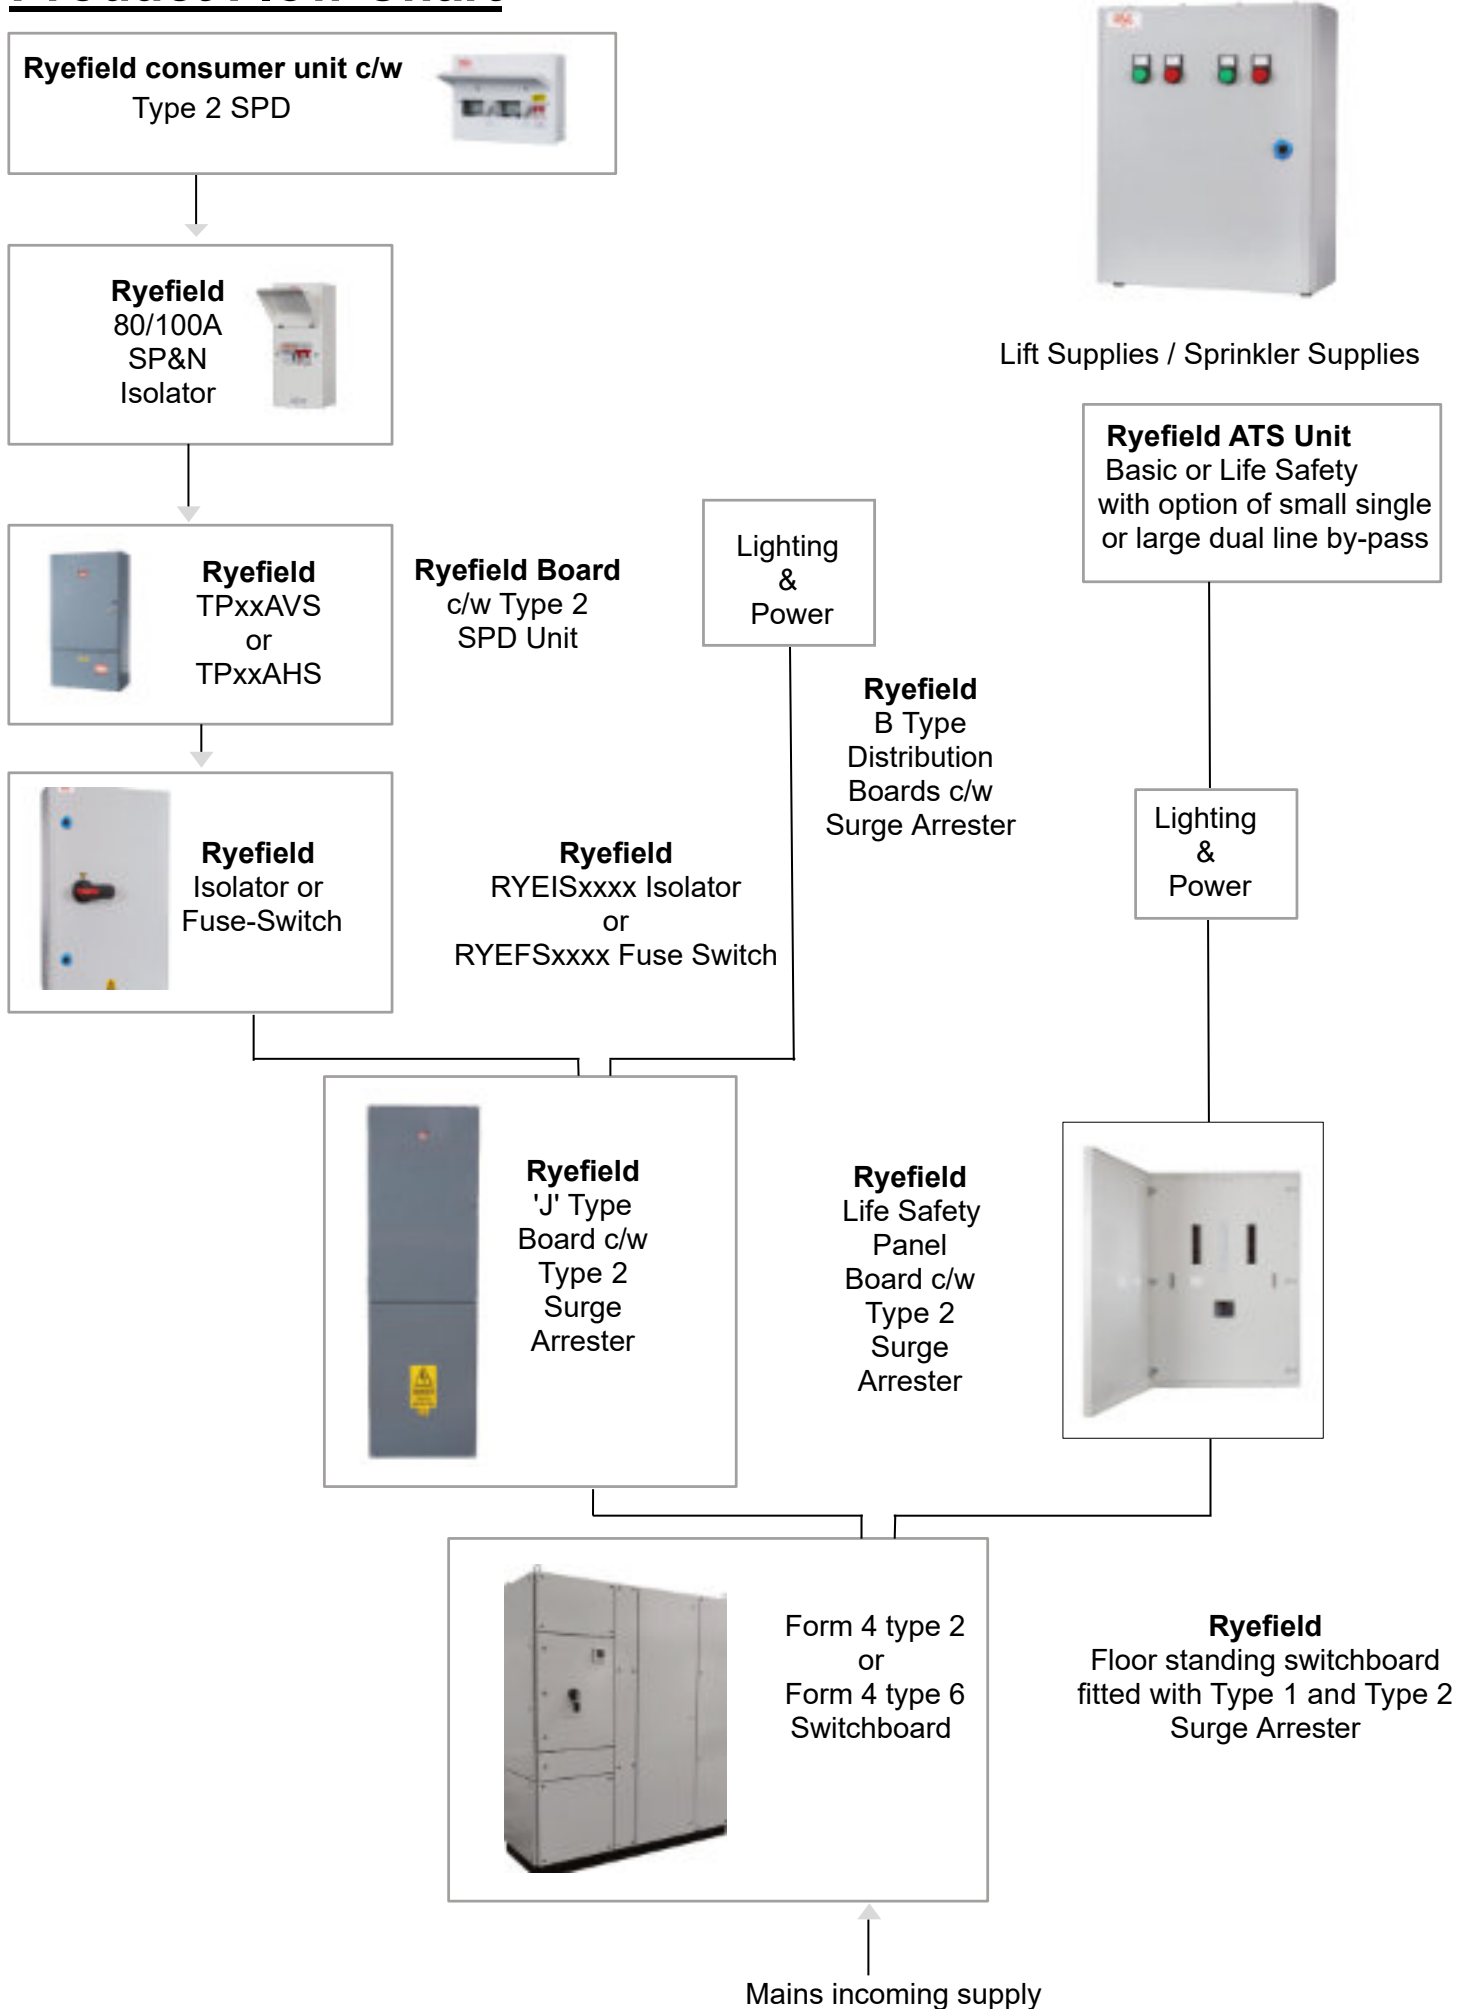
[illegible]

Ryefield consumer unit c/w
Type 2 SPD

Ryefield
80/100A
SP&N
Isolator

Ryefield
TPxxAVS
or
TPxxAHS

Ryefield Board
c/w Type 2
SPD Unit

Ryefield
Isolator or
Fuse-Switch

Lighting
&
Power

Ryefield
B Type
Distribution
Boards c/w
Surge Arrester

Ryefield
RYEISxxxx Isolator
or
RYEFSxxxx Fuse Switch

Lift Supplies / Sprinkler Supplies

Ryefield ATS Unit
Basic or Life Safety
with option of small single
or large dual line by-pass

Lighting
&
Power

Ryefield
'J' Type
Board c/w
Type 2
Surge
Arrester

Ryefield
Life Safety
Panel
Board c/w
Type 2
Surge
Arrester

Form 4 type 2
or
Form 4 type 6
Switchboard

Ryefield
Floor standing switchboard
fitted with Type 1 and Type 2
Surge Arrester

Mains incoming supply